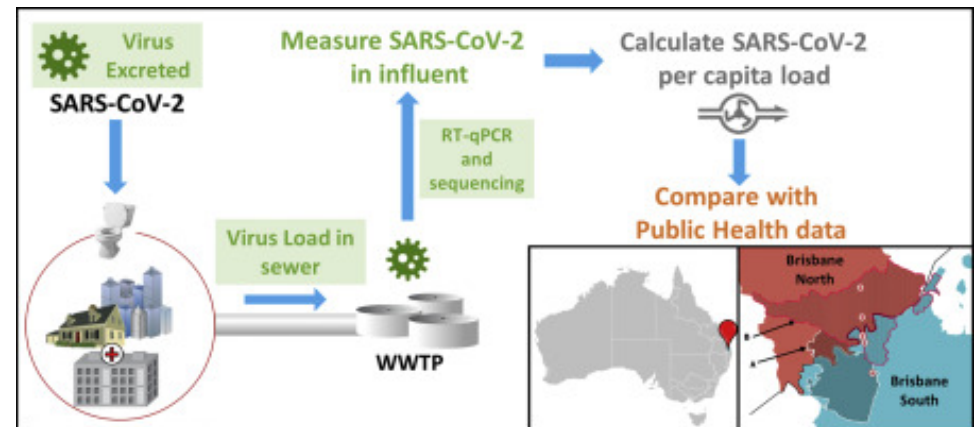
Virus Excreted

SARS-CoV-2

Measure SARS-CoV-2 in influent

Calculate SARS-CoV-2 per capita load

RT-qPCR and sequencing

Compare with Public Health data

Virus Load in sewer

WWTP

Brisbane North

Brisbane South

B

A